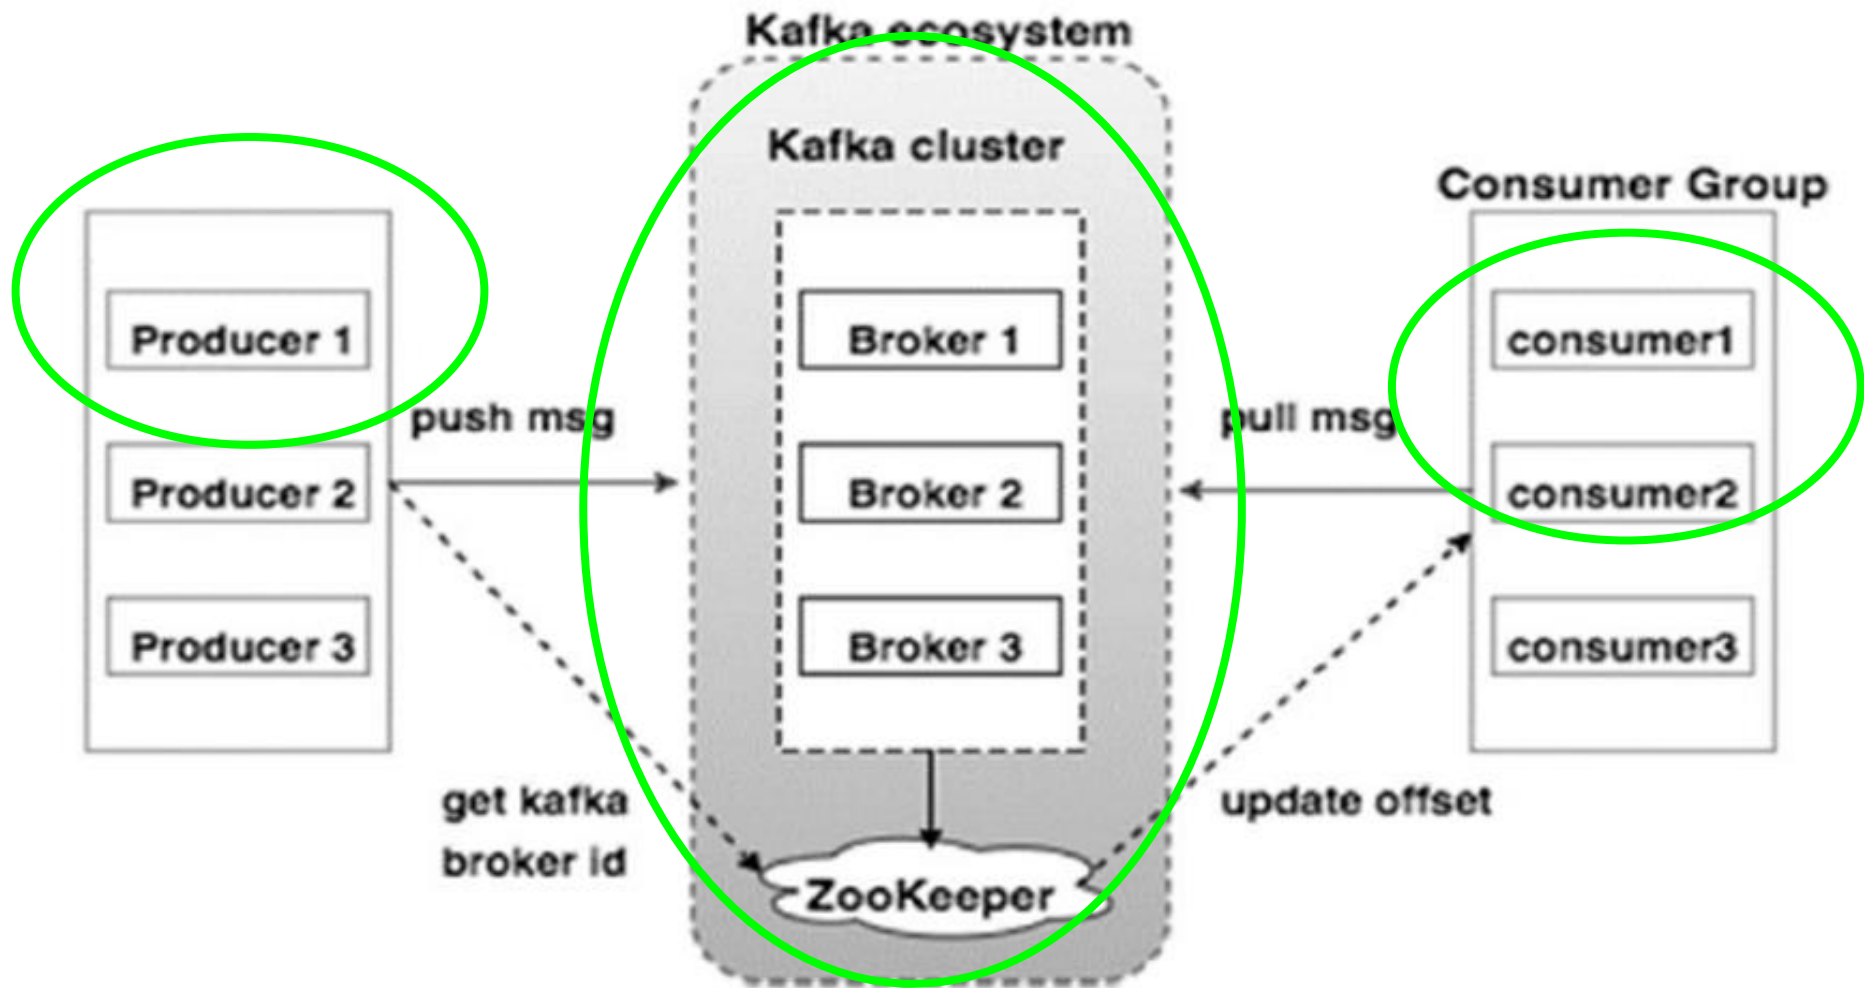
Kafka ecosystem

Kafka cluster

Consumer Group

Producer 1

Producer 2

Producer 3

push msg

Broker 1

Broker 2

Broker 3

pull msg

consumer1

consumer2

consumer3

get kafka broker id

update offset

ZooKeeper